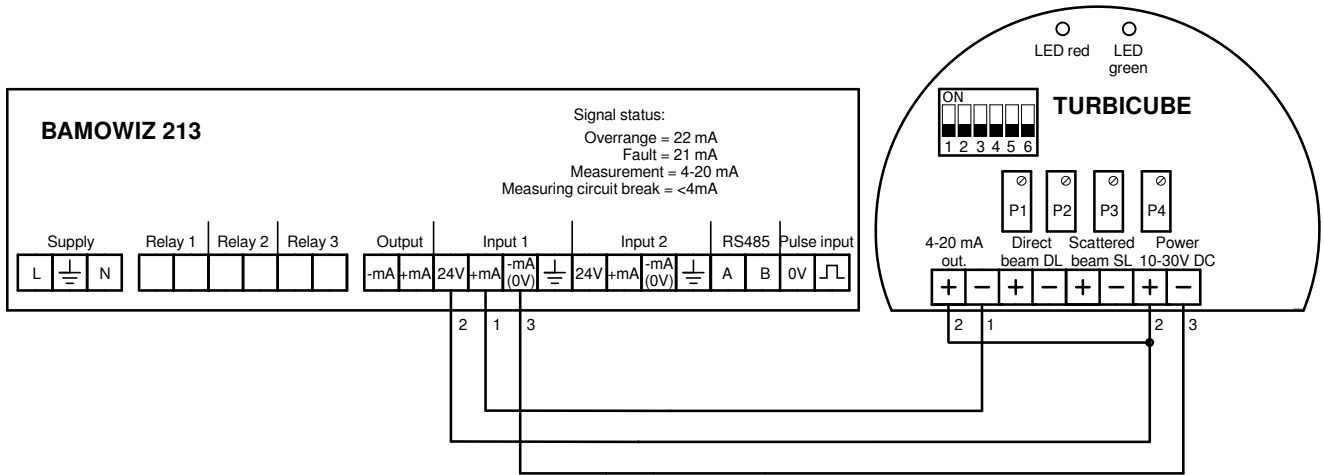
BAMOWIZ 213

Signal status:
Overrange = 22 mA
Fault = 21 mA
Measurement = 4-20 mA
Measuring circuit break = <4mA

Supply
L ⏚ N

Relay 1
Relay 2
Relay 3

Output
-mA +mA

Input 1
24V +mA -mA (0V) ⏚

Input 2
24V +mA -mA (0V) ⏚

RS485
A B

Pulse input
0V

2 1 3

LED red
LED green

ON
1 2 3 4 5 6

TURBICUBE

P1 P2 P3 P4

4-20 mA out.
Direct beam DL
Scattered beam SL
Power 10-30V DC

+ − + − + − + −

2 1 2 3